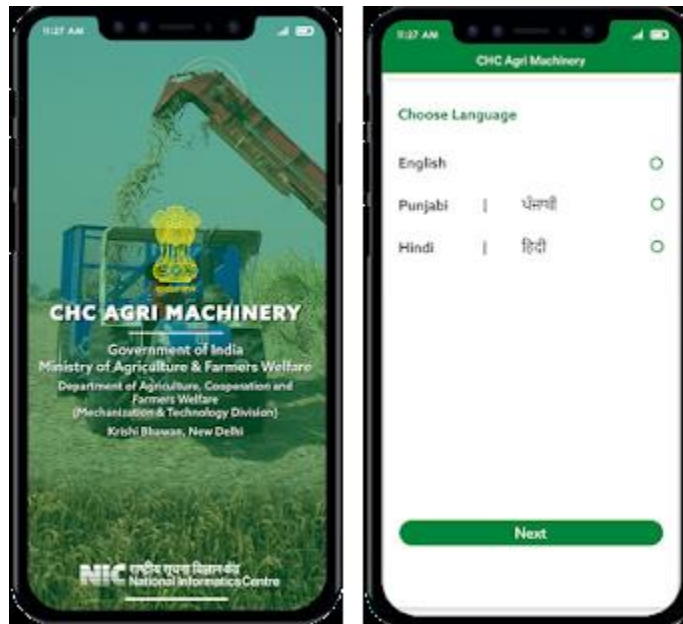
11:27 AM

CHC AGRI MACHINERY

Government of India
Ministry of Agriculture & Farmers Welfare
Department of Agriculture, Cooperation and Farmers Welfare
(Mechanization & Technology Division)
Krishi Bhawan, New Delhi

NIC राष्ट्रीय सूचना विज्ञान केंद्र
National Informatics Centre

11:27 AM

CHC Agri Machinery

Choose Language

English

Punjabi | ਪੰਜਾਬੀ

Hindi | हिंदी

Next